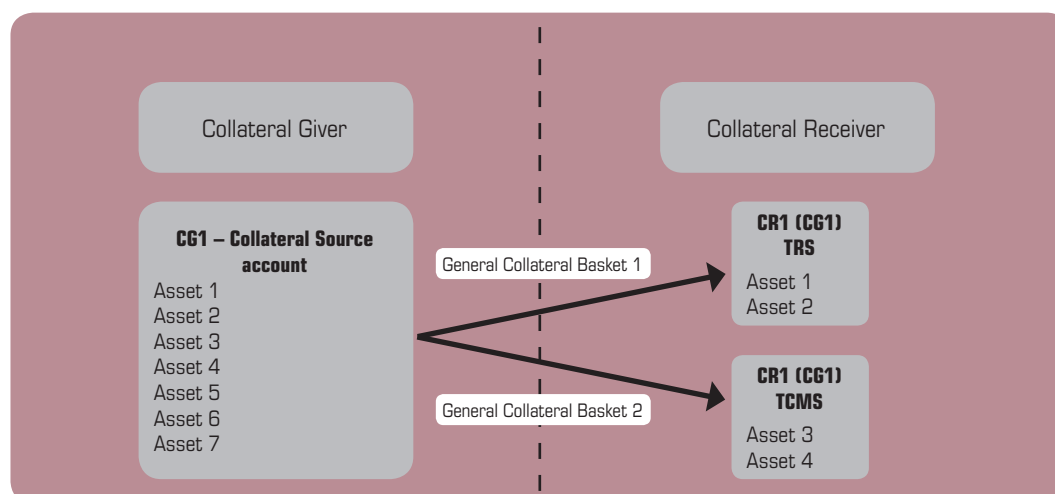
Collateral Giver

Collateral Receiver

CG1 – Collateral Source account
Asset 1
Asset 2
Asset 3
Asset 4
Asset 5
Asset 6
Asset 7

General Collateral Basket 1

General Collateral Basket 2

CR1 (CG1) TRS
Asset 1
Asset 2

CR1 (CG1) TCMS
Asset 3
Asset 4